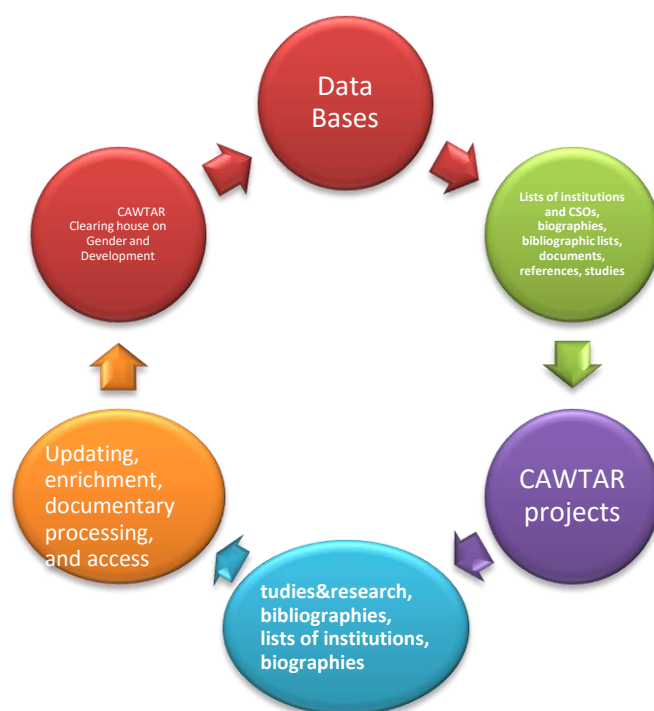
Data Bases

Lists of institutions and CSOs, biographies, bibliographic lists, documents, references, studies

CAWTAR projects

tudies&research, bibliographies, lists of institutions, biographies

Updating, enrichment, documentary processing, and access

CAWTAR Clearing house on Gender and Development